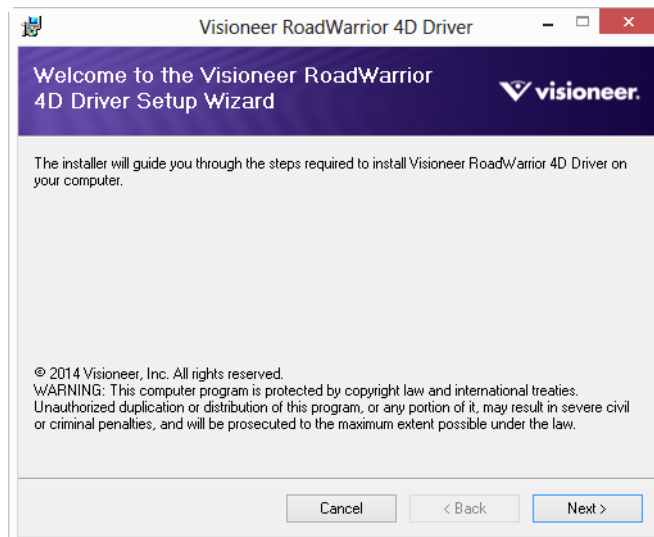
Visioneer RoadWarrior 4D Driver

Welcome to the Visioneer RoadWarrior 4D Driver Setup Wizard

visioneer.

The installer will guide you through the steps required to install Visioneer RoadWarrior 4D Driver on your computer.

© 2014 Visioneer, Inc. All rights reserved.
WARNING: This computer program is protected by copyright law and international treaties. Unauthorized duplication or distribution of this program, or any portion of it, may result in severe civil or criminal penalties, and will be prosecuted to the maximum extent possible under the law.

Cancel
< Back
Next >